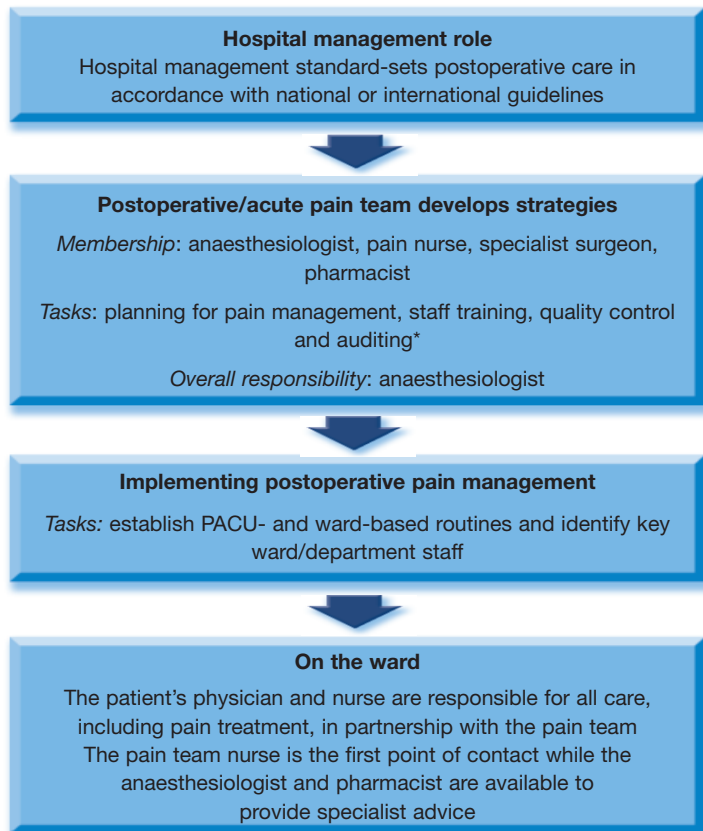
**Hospital management role**
Hospital management standard-sets postoperative care in accordance with national or international guidelines

**Postoperative/acute pain team develops strategies**
*Membership*: anaesthesiologist, pain nurse, specialist surgeon, pharmacist

*Tasks*: planning for pain management, staff training, quality control and auditing*

*Overall responsibility*: anaesthesiologist

**Implementing postoperative pain management**
*Tasks:* establish PACU- and ward-based routines and identify key ward/department staff

**On the ward**
The patient's physician and nurse are responsible for all care, including pain treatment, in partnership with the pain team
The pain team nurse is the first point of contact while the anaesthesiologist and pharmacist are available to provide specialist advice